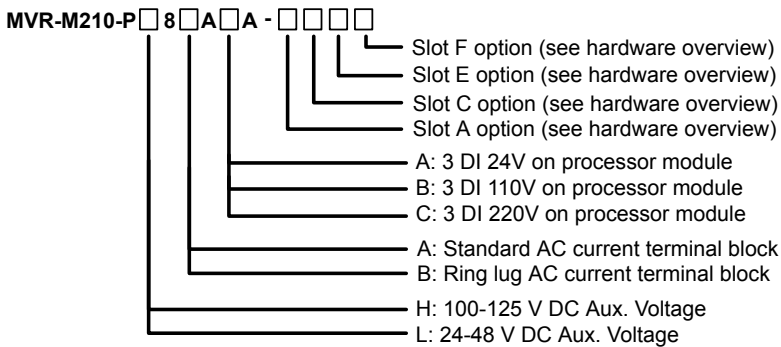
MVR-M210-P□8□A□A-□□□□

Slot F option (see hardware overview)
Slot E option (see hardware overview)
Slot C option (see hardware overview)
Slot A option (see hardware overview)
A: 3 DI 24V on processor module
B: 3 DI 110V on processor module
C: 3 DI 220V on processor module
A: Standard AC current terminal block
B: Ring lug AC current terminal block
H: 100-125 V DC Aux. Voltage
L: 24-48 V DC Aux. Voltage